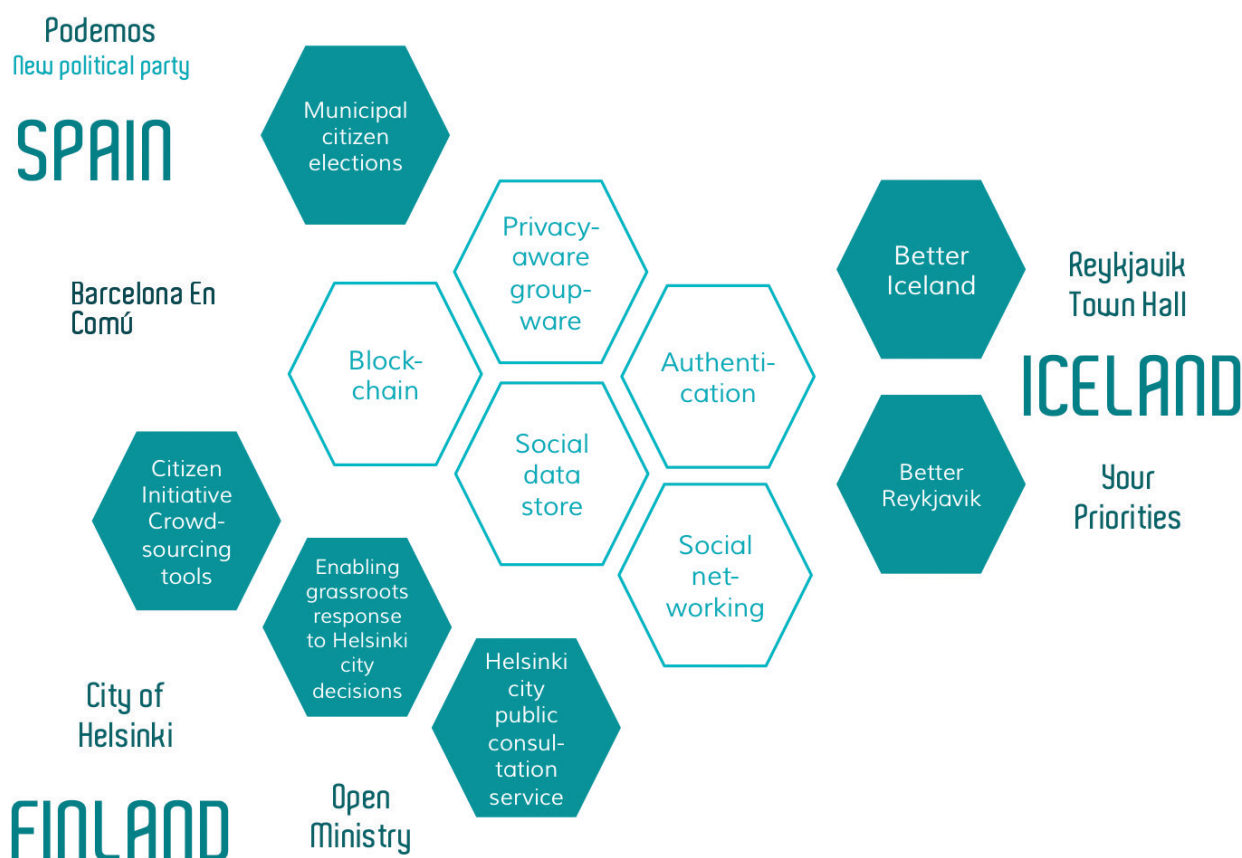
Podemos
New political party

SPAIN

Municipal citizen elections

Barcelona En Comú

Privacy-aware group-ware

Block-chain

Authenti-cation

Social data store

Better Iceland

Reykjavik Town Hall

ICELAND

Better Reykjavik

Your Priorities

Citizen Initiative Crowd-sourcing tools

Enabling grassroots response to Helsinki city decisions

Social net-working

Helsinki city public consul-tation service

City of Helsinki

Open Ministry

FINLAND